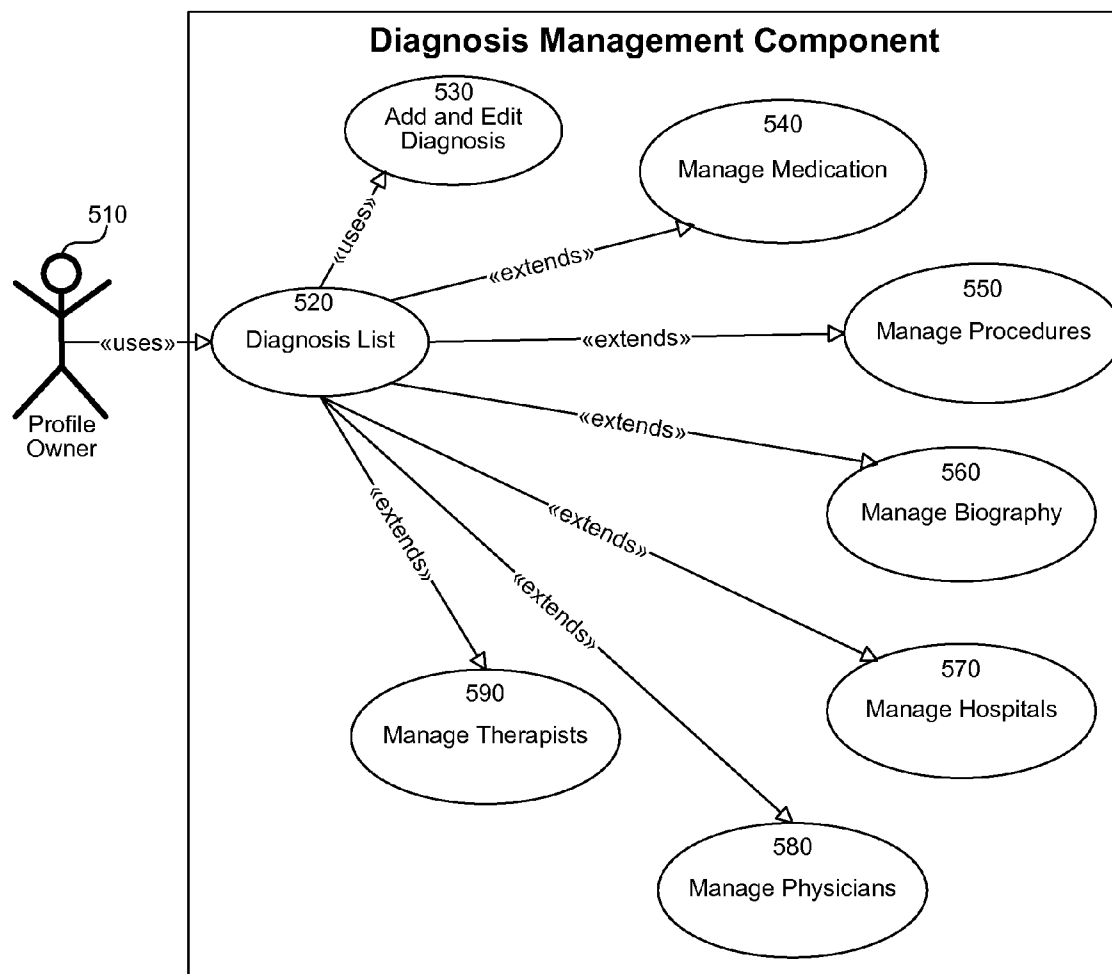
Diagnosis Management Component

510

Profile Owner

«uses»

520
Diagnosis List

«uses»

530
Add and Edit Diagnosis

«extends»

540
Manage Medication

«extends»

550
Manage Procedures

«extends»

560
Manage Biography

«extends»

570
Manage Hospitals

«extends»

580
Manage Physicians

«extends»

590
Manage Therapists